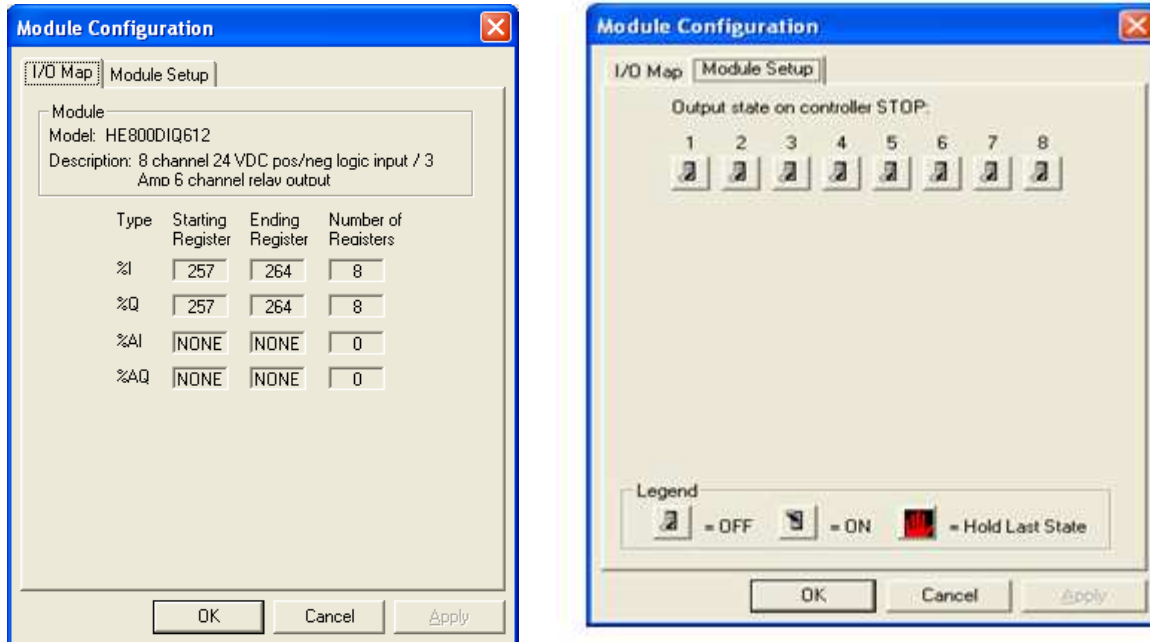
Module Configuration

I/O Map | Module Setup

Module

Model: HE800DIQ612

Description: 8 channel 24 VDC pos/neg logic input / 3 Amp 6 channel relay output

| Type | Starting Register | Ending Register | Number of Registers |
|---|---|---|---|
| %I | 257 | 264 | 8 |
| %Q | 257 | 264 | 8 |
| %AI | NONE | NONE | 0 |
| %AQ | NONE | NONE | 0 |

OK | Cancel | Apply

Module Configuration

I/O Map | Module Setup

Output state on controller STOP:

1 2 3 4 5 6 7 8

Legend

= OFF = ON = Hold Last State

OK | Cancel | Apply